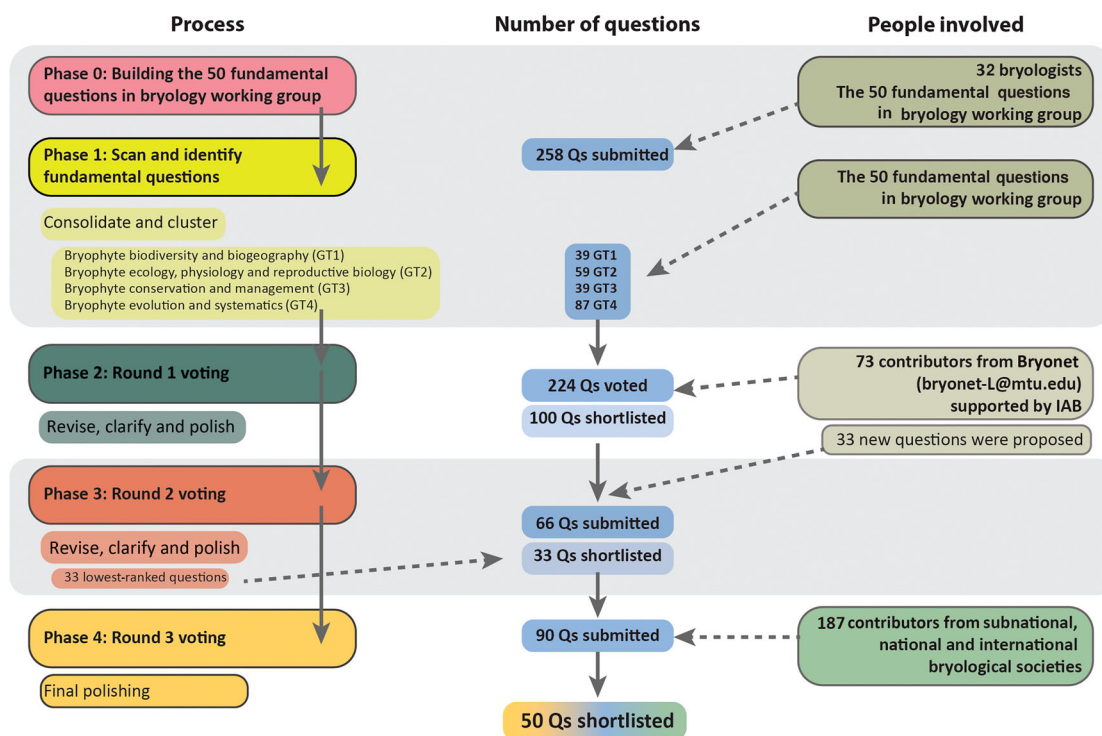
Process

Number of questions

People involved

Phase 0: Building the 50 fundamental questions in bryology working group

32 bryologists
The 50 fundamental questions in bryology working group

Phase 1: Scan and identify fundamental questions

258 Qs submitted

The 50 fundamental questions in bryology working group

Consolidate and cluster

Bryophyte biodiversity and biogeography (GT1)
Bryophyte ecology, physiology and reproductive biology (GT2)
Bryophyte conservation and management (GT3)
Bryophyte evolution and systematics (GT4)

39 GT1
59 GT2
39 GT3
87 GT4

Phase 2: Round 1 voting

224 Qs voted

73 contributors from Bryonet (bryonet-L@mtu.edu) supported by IAB

Revise, clarify and polish

100 Qs shortlisted

33 new questions were proposed

Phase 3: Round 2 voting

66 Qs submitted

Revise, clarify and polish

33 Qs shortlisted

33 lowest-ranked questions

Phase 4: Round 3 voting

90 Qs submitted

187 contributors from subnational, national and international bryological societies

Final polishing

50 Qs shortlisted